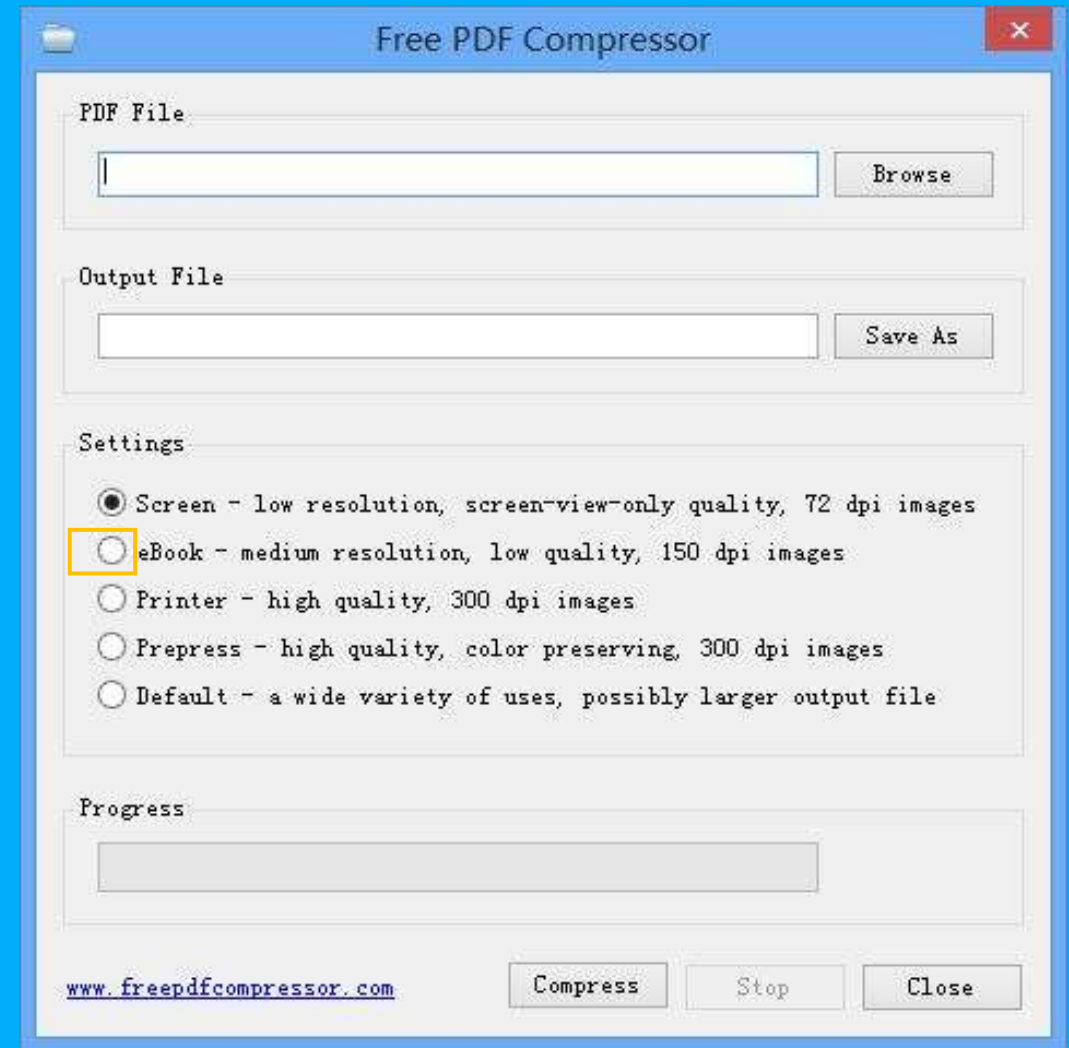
Free PDF Compressor

PDF File

Browse

Output File

Save As

Settings

Screen - low resolution, screen-view-only quality, 72 dpi images
eBook - medium resolution, low quality, 150 dpi images
Printer - high quality, 300 dpi images
Prepress - high quality, color preserving, 300 dpi images
Default - a wide variety of uses, possibly larger output file

Progress

www.freepdfcompressor.com

Compress

Stop

Close